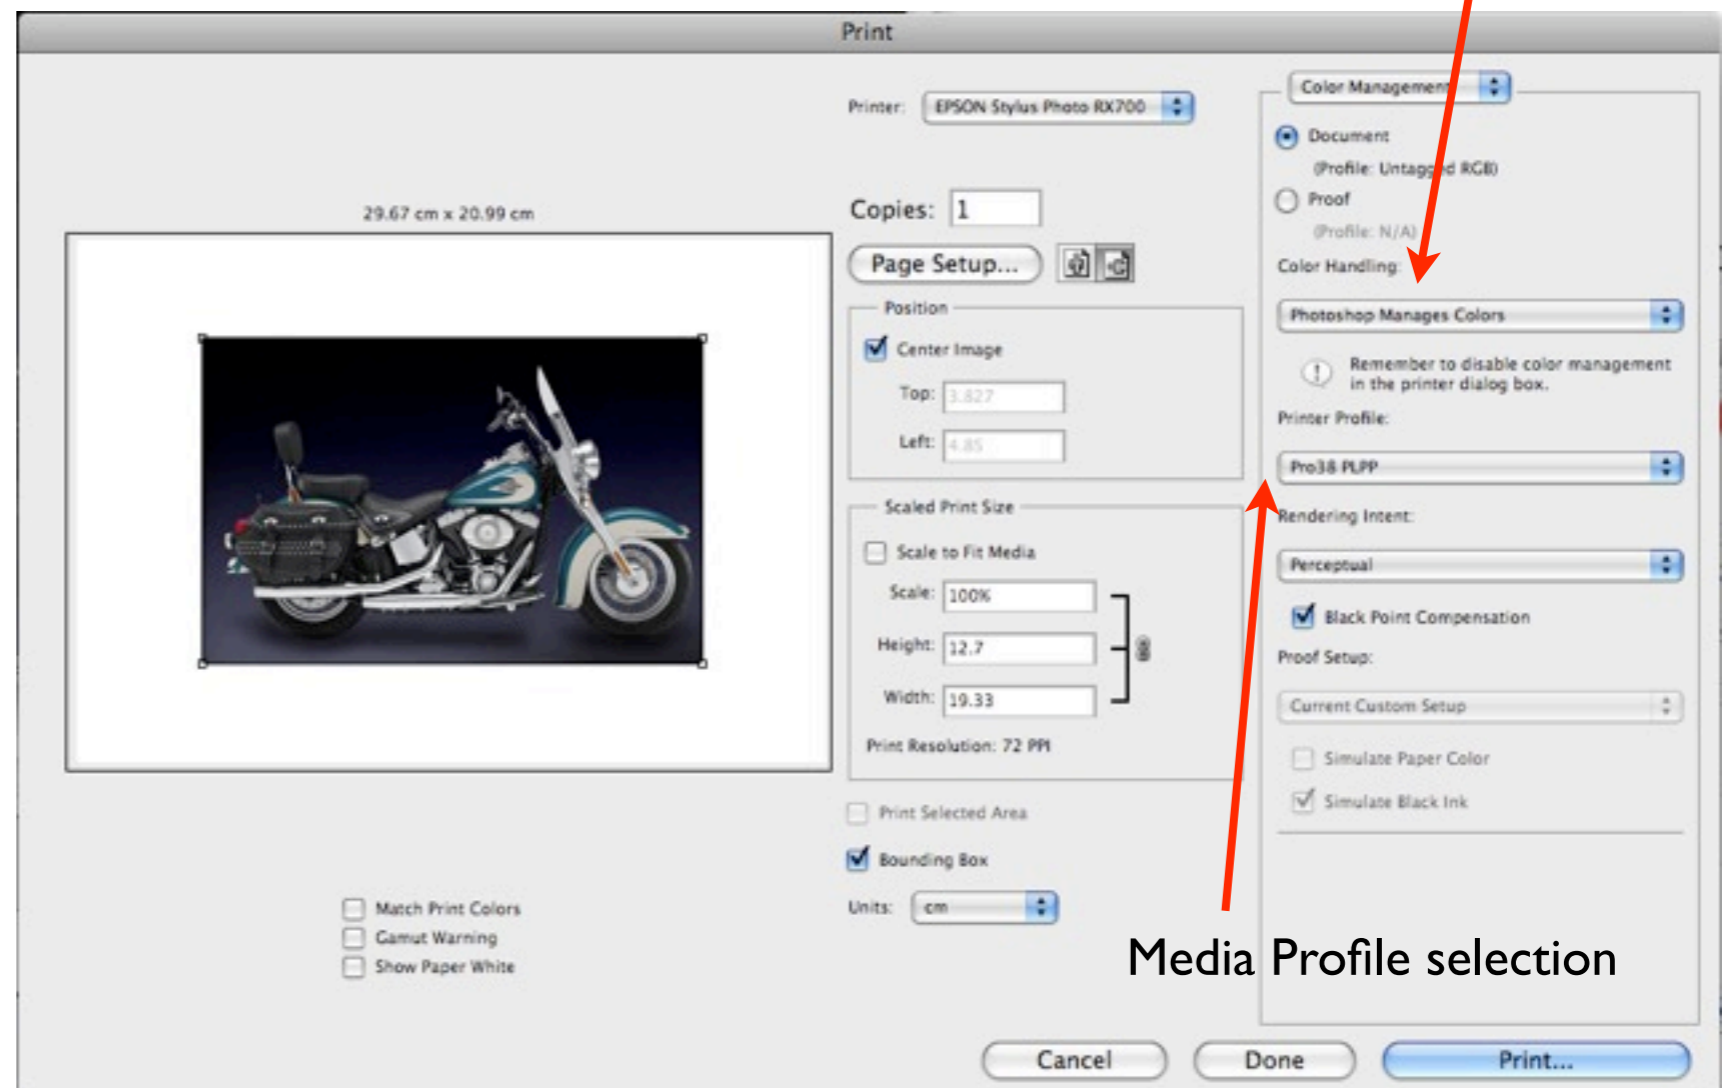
Print

29.67 cm x 20.99 cm

Printer: EPSON Stylus Photo RX700

Copies: 1

Page Setup...

Position

Center Image

Top: 3.827

Left: 4.85

Scaled Print Size

Scale to Fit Media

Scale: 100%

Height: 12.7

Width: 19.33

Print Resolution: 72 PPI

Print Selected Area

Bounding Box

Units: cm

Match Print Colors
Gamut Warning
Show Paper White

Color Management

Document
(Profile: Untagg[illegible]d RGB)

Proof
(Profile: N/A)

Color Handling:

Photoshop Manages Colors

Remember to disable color management in the printer dialog box.

Printer Profile:

Pro38 PLPP

Rendering Intent:

Perceptual

Black Point Compensation

Proof Setup:

Current Custom Setup

Simulate Paper Color

Simulate Black Ink

Media Profile selection

Cancel

Done

Print...